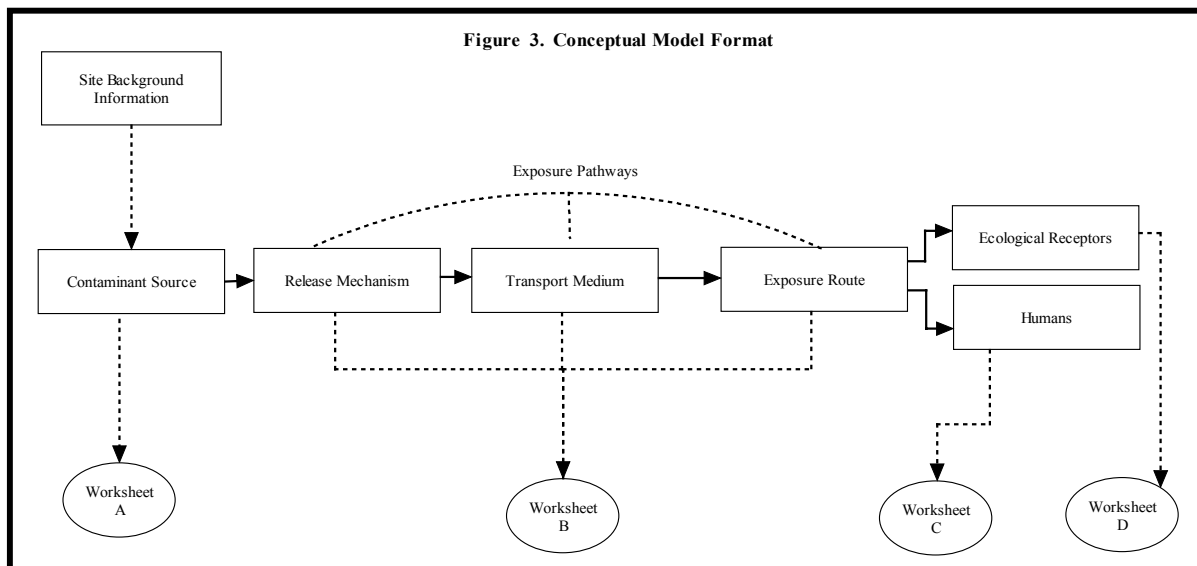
Figure 3. Conceptual Model Format

Site Background Information

Exposure Pathways

Contaminant Source

Release Mechanism

Transport Medium

Exposure Route

Ecological Receptors

Humans

Worksheet A

Worksheet B

Worksheet C

Worksheet D